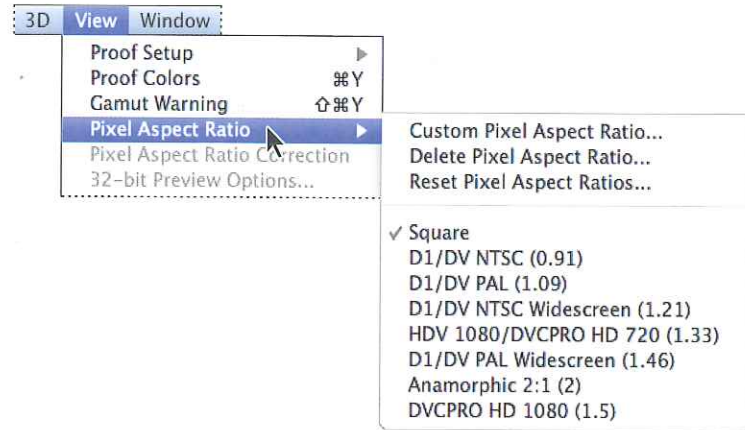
3D View Window

Proof Setup
Proof Colors ⌘Y
Gamut Warning ⇧⌘Y
Pixel Aspect Ratio
Pixel Aspect Ratio Correction
32-bit Preview Options...

Custom Pixel Aspect Ratio...
Delete Pixel Aspect Ratio...
Reset Pixel Aspect Ratios...

✓ Square
D1/DV NTSC (0.91)
D1/DV PAL (1.09)
D1/DV NTSC Widescreen (1.21)
HDV 1080/DVCPRO HD 720 (1.33)
D1/DV PAL Widescreen (1.46)
Anamorphic 2:1 (2)
DVCPRO HD 1080 (1.5)